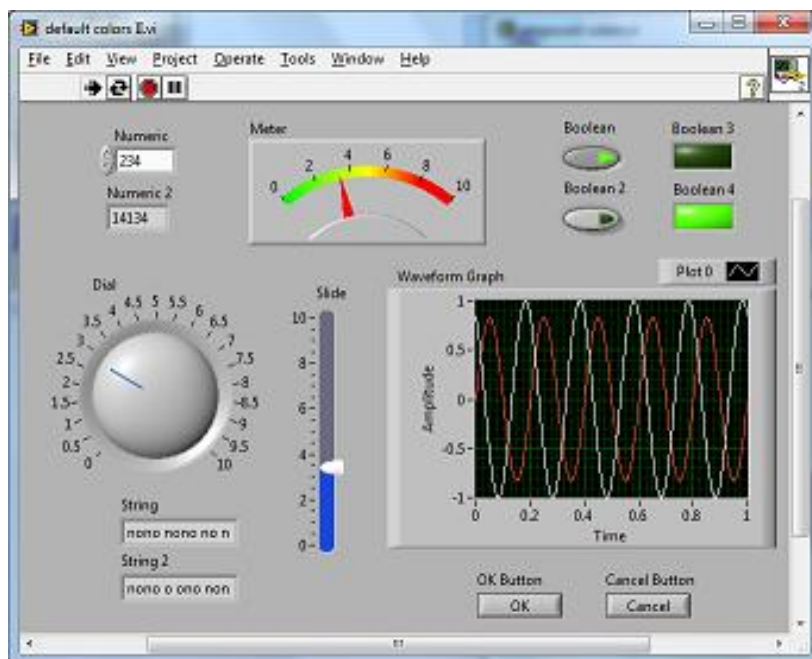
default colors E.vi

File Edit View Project Operate Tools Window Help

Numeric
234
Numeric 2
14134

Meter
0 2 4 6 8 10

Boolean
Boolean 2
Boolean 3
Boolean 4

Dial
0 0.5 1 1.5 2 2.5 3 3.5 4 4.5 5 5.5 6 6.5 7 7.5 8 8.5 9 9.5 10

Slide
10 8 6 4 2 0

Waveform Graph
Plot 0
Amplitude
1 0.5 0 -0.5 -1
0 0.2 0.4 0.6 0.8 1
Time

String
nono nono no n
String 2
nono o ono non

OK Button
OK
Cancel Button
Cancel